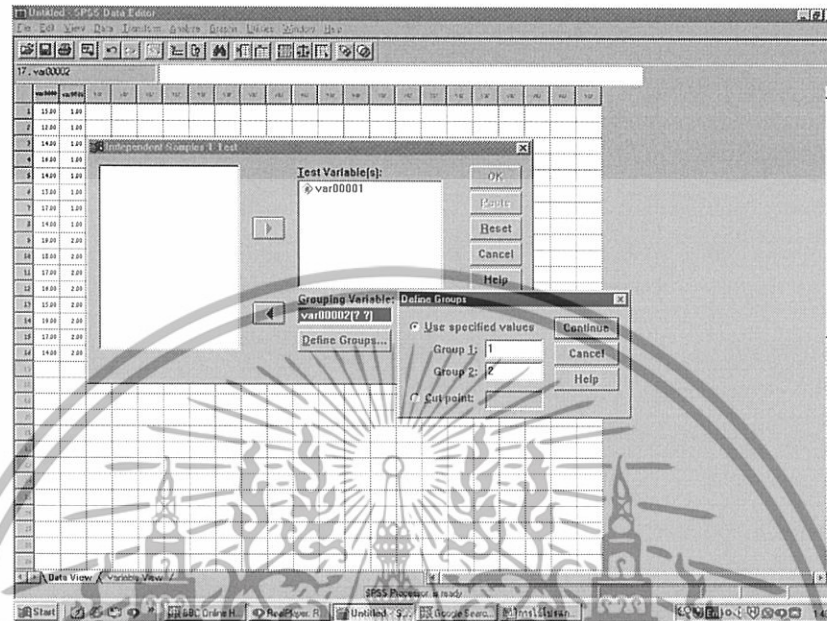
Untitled - SPSS Data Editor

File Edit View Data Transform Analyze Graphs Utilities Window Help

17 : var00002

| | var00001 | var00002 |
|---|---|---|
| 1 | 13.00 | 1.00 |
| 2 | 12.00 | 1.00 |
| 3 | 14.00 | 1.00 |
| 4 | 16.00 | 1.00 |
| 5 | 14.00 | 1.00 |
| 6 | 17.00 | 1.00 |
| 7 | 17.00 | 1.00 |
| 8 | 14.00 | 1.00 |
| 9 | 19.00 | 2.00 |
| 10 | 18.00 | 2.00 |
| 11 | 17.00 | 2.00 |
| 12 | 18.00 | 2.00 |
| 13 | 15.00 | 2.00 |
| 14 | 19.00 | 2.00 |
| 15 | 17.00 | 2.00 |
| 16 | 14.00 | 2.00 |

Independent-Samples T Test

Test Variable(s):
var00001

OK
Paste
Reset
Cancel
Help

Grouping Variable:
var00002(? ?)

Define Groups...

Define Groups

Use specified values
Group 1: 1
Group 2: 2
Cut point:

Continue
Cancel
Help

Data View / Variable View

SPSS Processor is ready

Start | BBC Online H... | RealPlayer: R... | Untitled - S... | Google Searc... | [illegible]